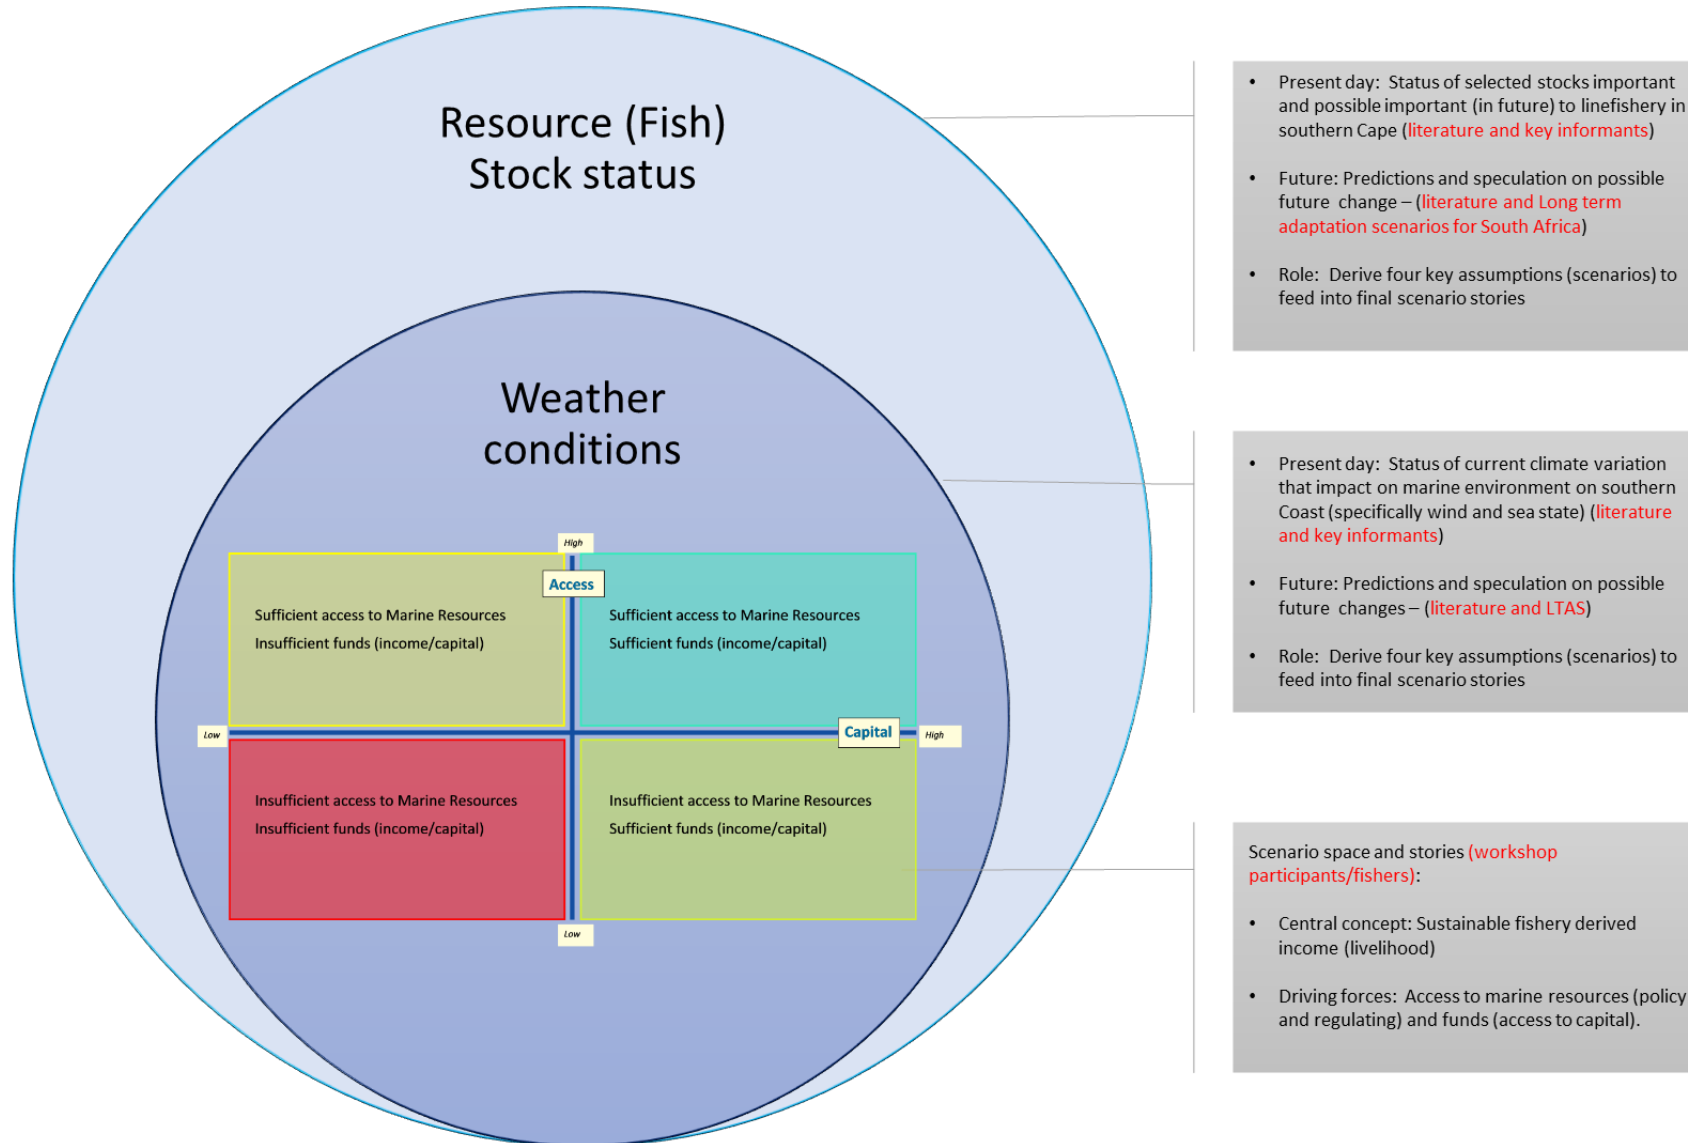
Resource (Fish)
Stock status

Weather conditions

High

Access

Sufficient access to Marine Resources
Insufficient funds (income/capital)

Sufficient access to Marine Resources
Sufficient funds (income/capital)

Low

Capital

High

Insufficient access to Marine Resources
Insufficient funds (income/capital)

Insufficient access to Marine Resources
Sufficient funds (income/capital)

Low

• Present day: Status of selected stocks important and possible important (in future) to linefishery in southern Cape (literature and key informants)

• Future: Predictions and speculation on possible future change – (literature and Long term adaptation scenarios for South Africa)

• Role: Derive four key assumptions (scenarios) to feed into final scenario stories

• Present day: Status of current climate variation that impact on marine environment on southern Coast (specifically wind and sea state) (literature and key informants)

• Future: Predictions and speculation on possible future changes – (literature and LTAS)

• Role: Derive four key assumptions (scenarios) to feed into final scenario stories

Scenario space and stories (workshop participants/fishers):

• Central concept: Sustainable fishery derived income (livelihood)

• Driving forces: Access to marine resources (policy and regulating) and funds (access to capital).